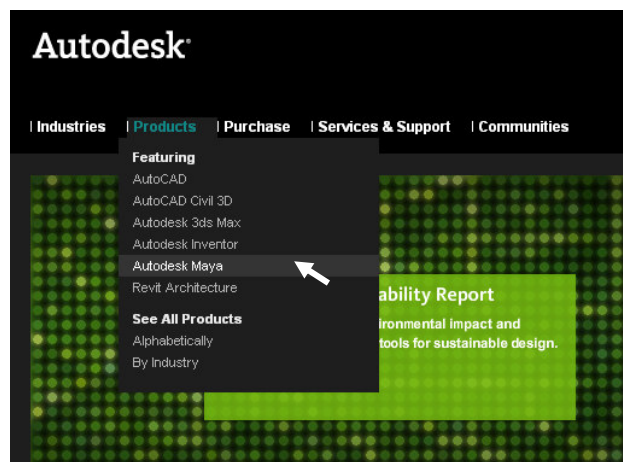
Autodesk®

| Industries | Products | Purchase | Services & Support | Communities

Featuring
AutoCAD
AutoCAD Civil 3D
Autodesk 3ds Max
Autodesk Inventor
Autodesk Maya
Revit Architecture

See All Products
Alphabetically
By Industry

ability Report
ironmental impact and
tools for sustainable design.